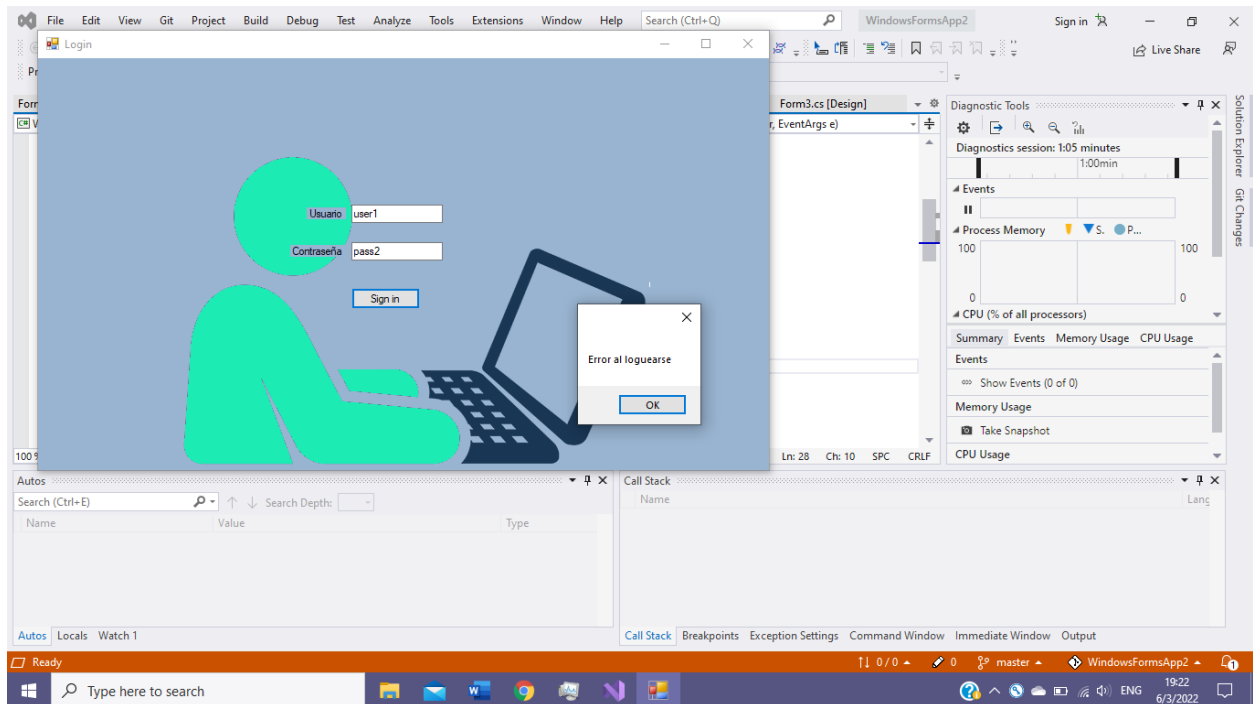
File Edit View Git Project Build Debug Test Analyze Tools Extensions Window Help Search (Ctrl+Q) WindowsFormsApp2 Sign in

Live Share

Login

Form3.cs [Design]

r, EventArgs e)

Usuario user1

Contraseña pass2

Sign in

Error al loguearse

OK

Diagnostic Tools

Diagnostics session: 1:05 minutes

1:00min

Events

Process Memory S. P...

100 100

0 0

CPU (% of all processors)

Summary Events Memory Usage CPU Usage

Events

Show Events (0 of 0)

Memory Usage

Take Snapshot

CPU Usage

Solution Explorer Git Changes

100 %

Ln: 28 Ch: 10 SPC CRLF

Autos

Search (Ctrl+E) Search Depth:

Name Value Type

Autos Locals Watch 1

Call Stack

Name Lang

Call Stack Breakpoints Exception Settings Command Window Immediate Window Output

Ready 0 / 0 0 master WindowsFormsApp2

Type here to search

ENG 19:22 6/3/2022